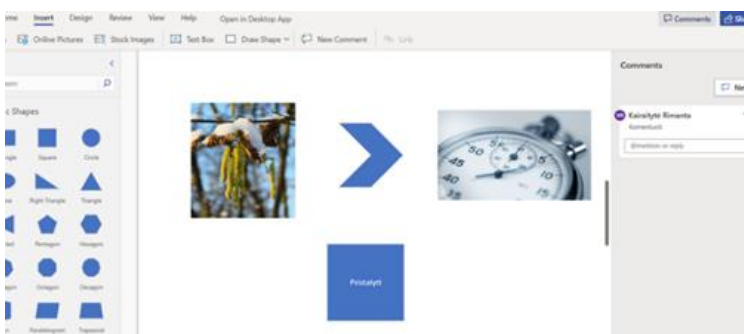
ome Insert Design Review View Help Open in Desktop App

Comments Sh

Online Pictures Stock Images Text Box Draw Shape New Comment Link

Shapes

Square Circle

Right Triangle Triangle

Pentagon Hexagon

Octagon Decagon

Parallelogram Trapezoid

Pristatyti

Comments

Ne

Kairaitytė Rimante

Komentuoti

@mention or reply

50 5 10 45 15 40 20